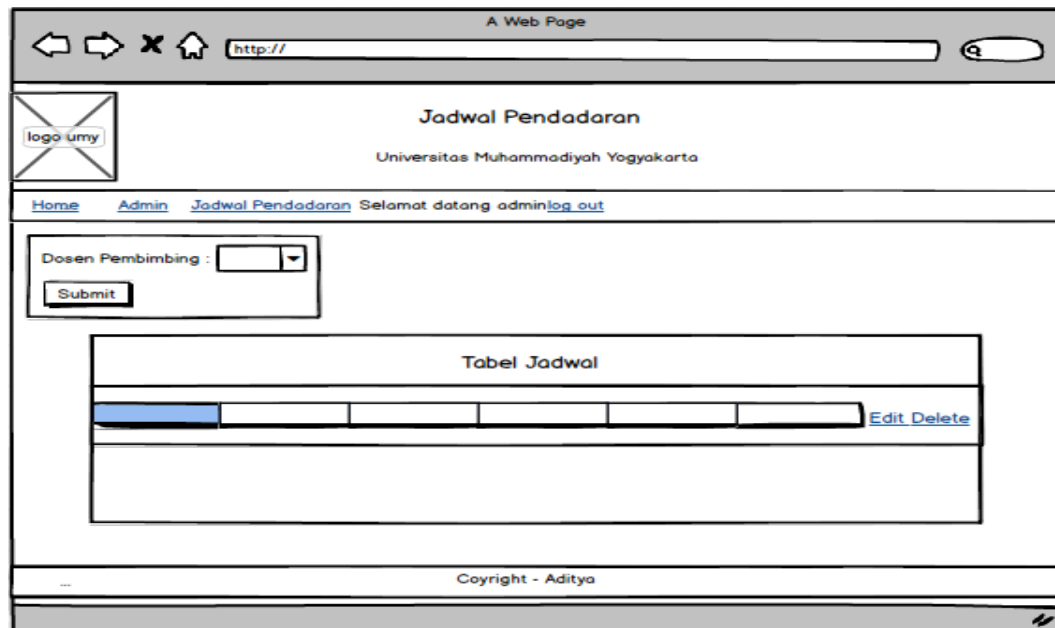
A Web Page

http://

logo umy

Jadwal Pendadaran

Universitas Muhammadiyah Yogyakarta

Home Admin Jadwal Pendadaran Selamat datang adminlog out

Dosen Pembimbing :

Submit

Tabel Jadwal

Edit Delete

Coyright - Aditya